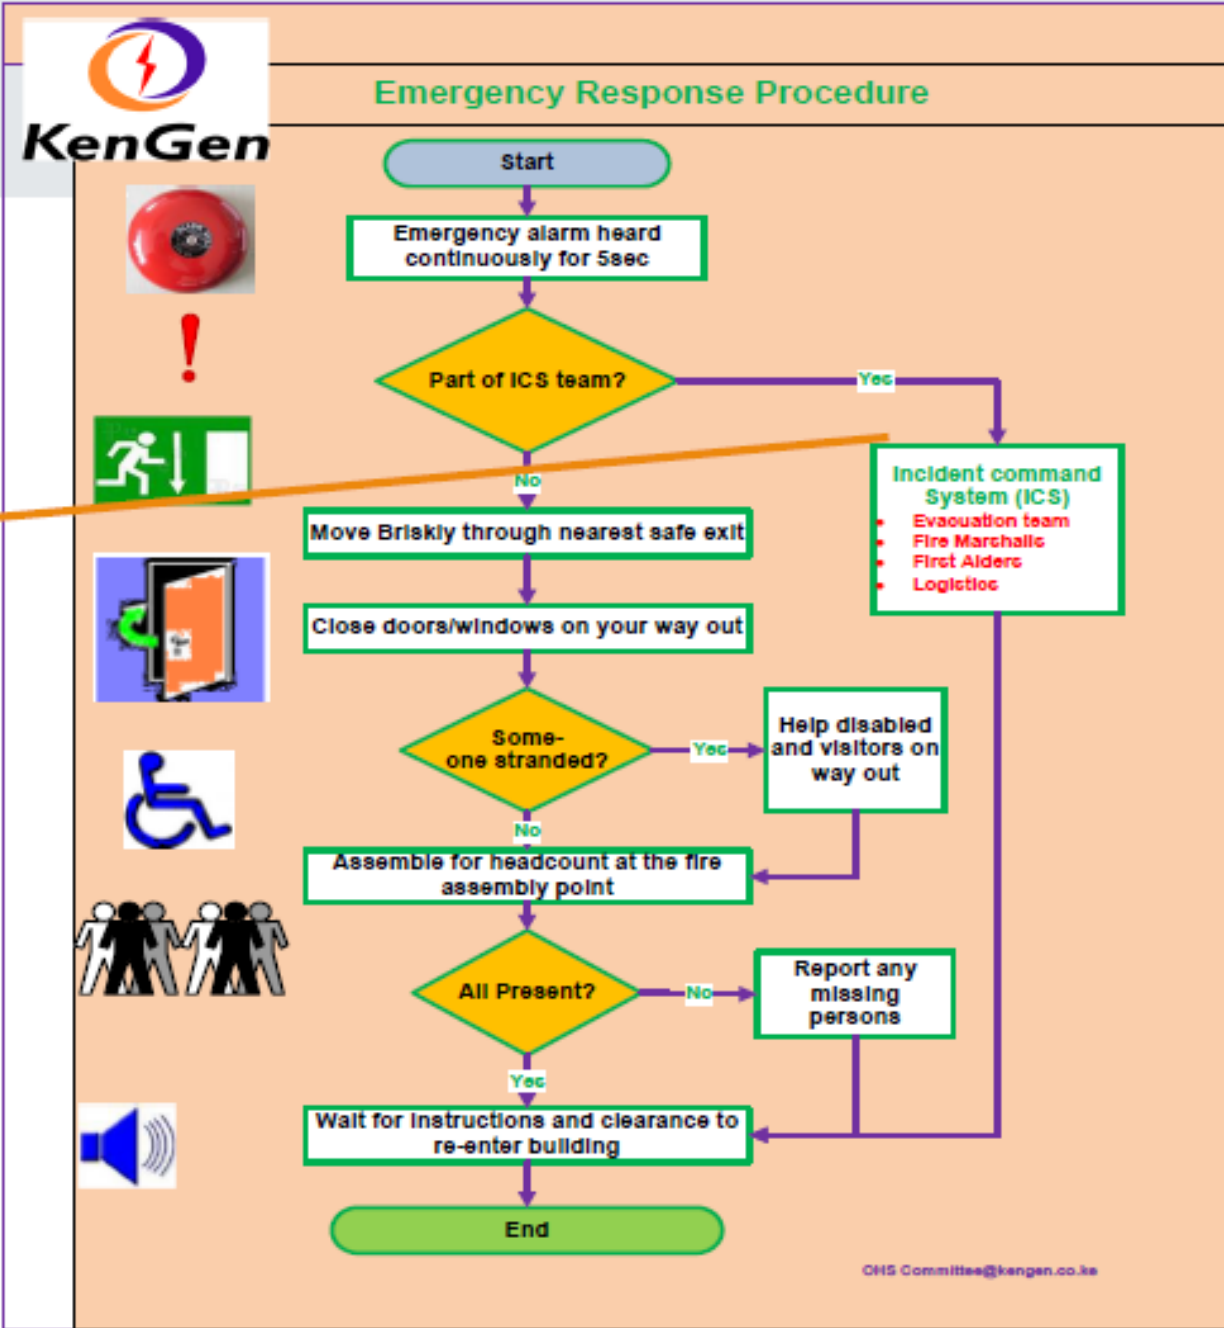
KenGen

Emergency Response Procedure

Start

Emergency alarm heard continuously for 5sec

Part of ICS team?

Yes

Incident command System (ICS)
- Evacuation team
- Fire Marshalls
- First Aiders
- Logistics

No

Move Briskly through nearest safe exit

Close doors/windows on your way out

Some-one stranded?

Yes

Help disabled and visitors on way out

No

Assemble for headcount at the fire assembly point

All Present?

No

Report any missing persons

Yes

Wait for instructions and clearance to re-enter building

End

OHS Committee@kengen.co.ke